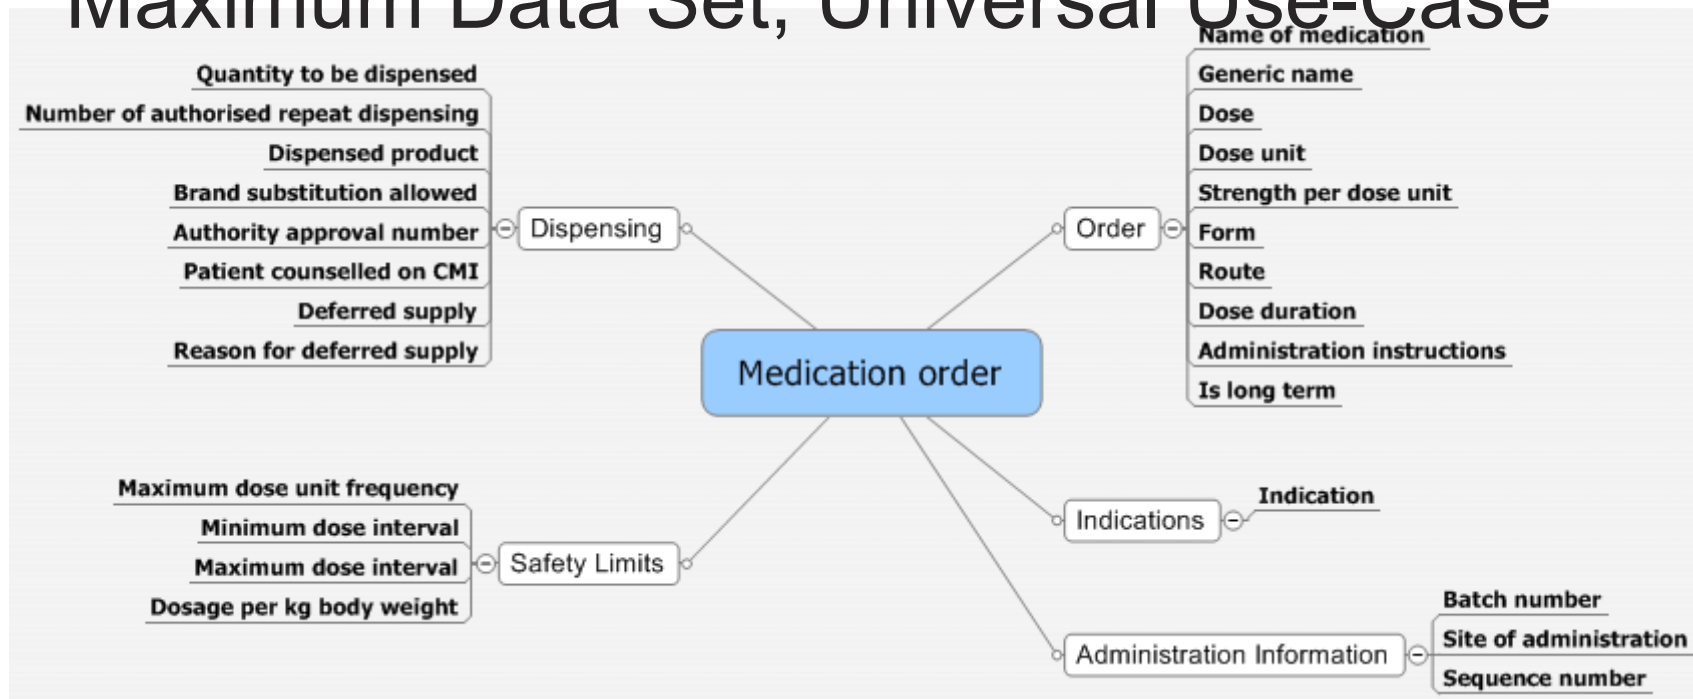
Maximum Data Set, Universal Use-Case

Medication order

Dispensing
Quantity to be dispensed
Number of authorised repeat dispensing
Dispensed product
Brand substitution allowed
Authority approval number
Patient counselled on CMI
Deferred supply
Reason for deferred supply

Order
Name of medication
Generic name
Dose
Dose unit
Strength per dose unit
Form
Route
Dose duration
Administration instructions
Is long term

Safety Limits
Maximum dose unit frequency
Minimum dose interval
Maximum dose interval
Dosage per kg body weight

Indications
Indication

Administration Information
Batch number
Site of administration
Sequence number